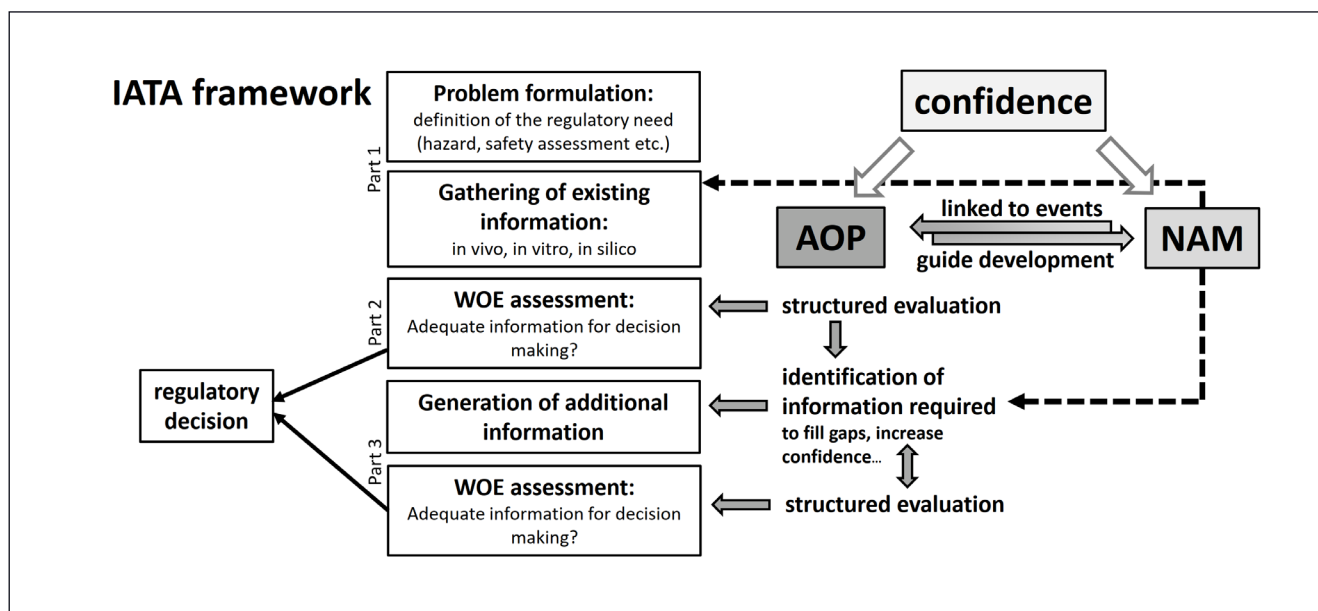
IATA framework

Part 1

Problem formulation:
definition of the regulatory need (hazard, safety assessment etc.)

Gathering of existing information:
in vivo, in vitro, in silico

Part 2

WOE assessment:
Adequate information for decision making?

Generation of additional information

Part 3

WOE assessment:
Adequate information for decision making?

regulatory decision

confidence

AOP

linked to events

guide development

NAM

structured evaluation

identification of information required
to fill gaps, increase confidence...

structured evaluation